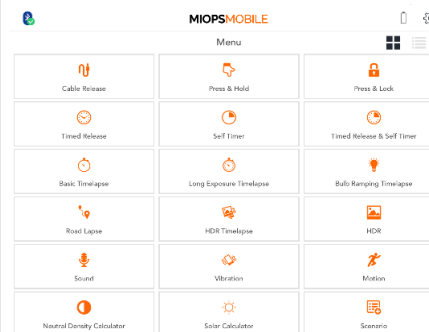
MIOPSMOBILE

Menu

Cable Release
Press & Hold
Press & Lock

Timed Release
Self Timer
Timed Release & Self Timer

Basic Timelapse
Long Exposure Timelapse
Bulb Ramping Timelapse

Road Lapse
HDR Timelapse
HDR

Sound
Vibration
Motion

Neutral Density Calculator
Solar Calculator
Scenario